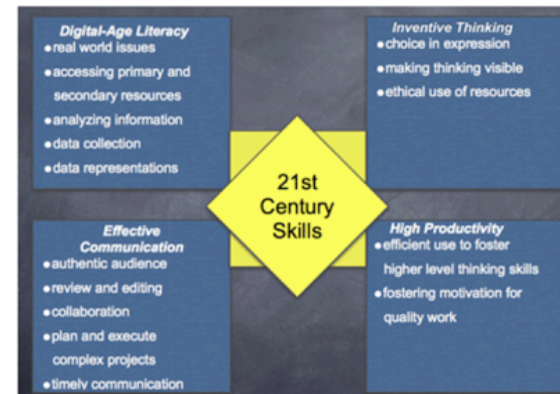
Digital-Age Literacy
• real world issues
• accessing primary and secondary resources
• analyzing information
• data collection
• data representations

Inventive Thinking
• choice in expression
• making thinking visible
• ethical use of resources

21st Century Skills

Effective Communication
• authentic audience
• review and editing
• collaboration
• plan and execute complex projects
• timely communication

High Productivity
• efficient use to foster higher level thinking skills
• fostering motivation for quality work